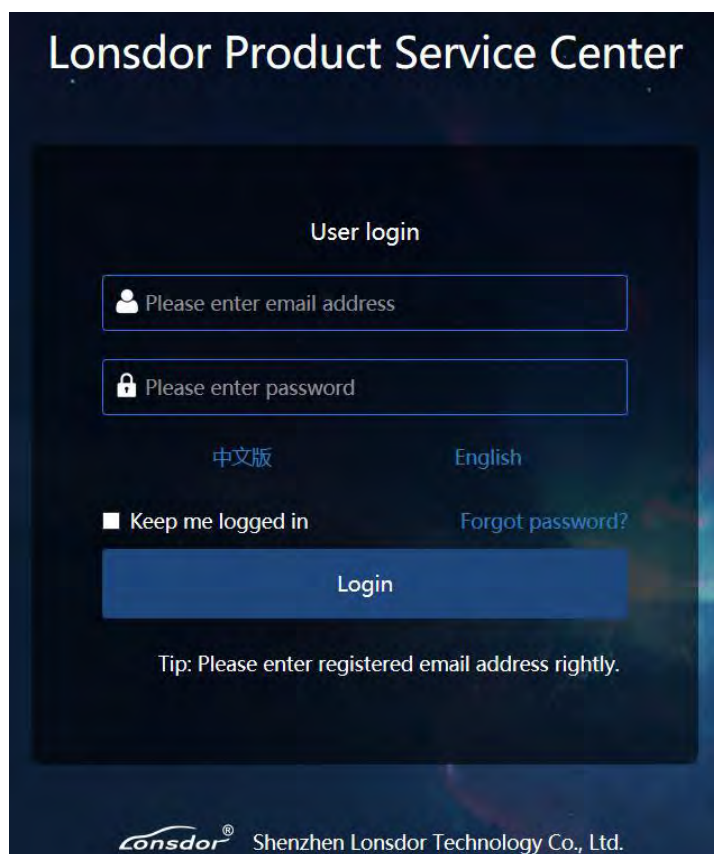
Lonsdor Product Service Center

User login

Please enter email address

Please enter password

中文版

English

Keep me logged in

Forgot password?

Login

Tip: Please enter registered email address rightly.

Lonsdor®

Shenzhen Lonsdor Technology Co., Ltd.